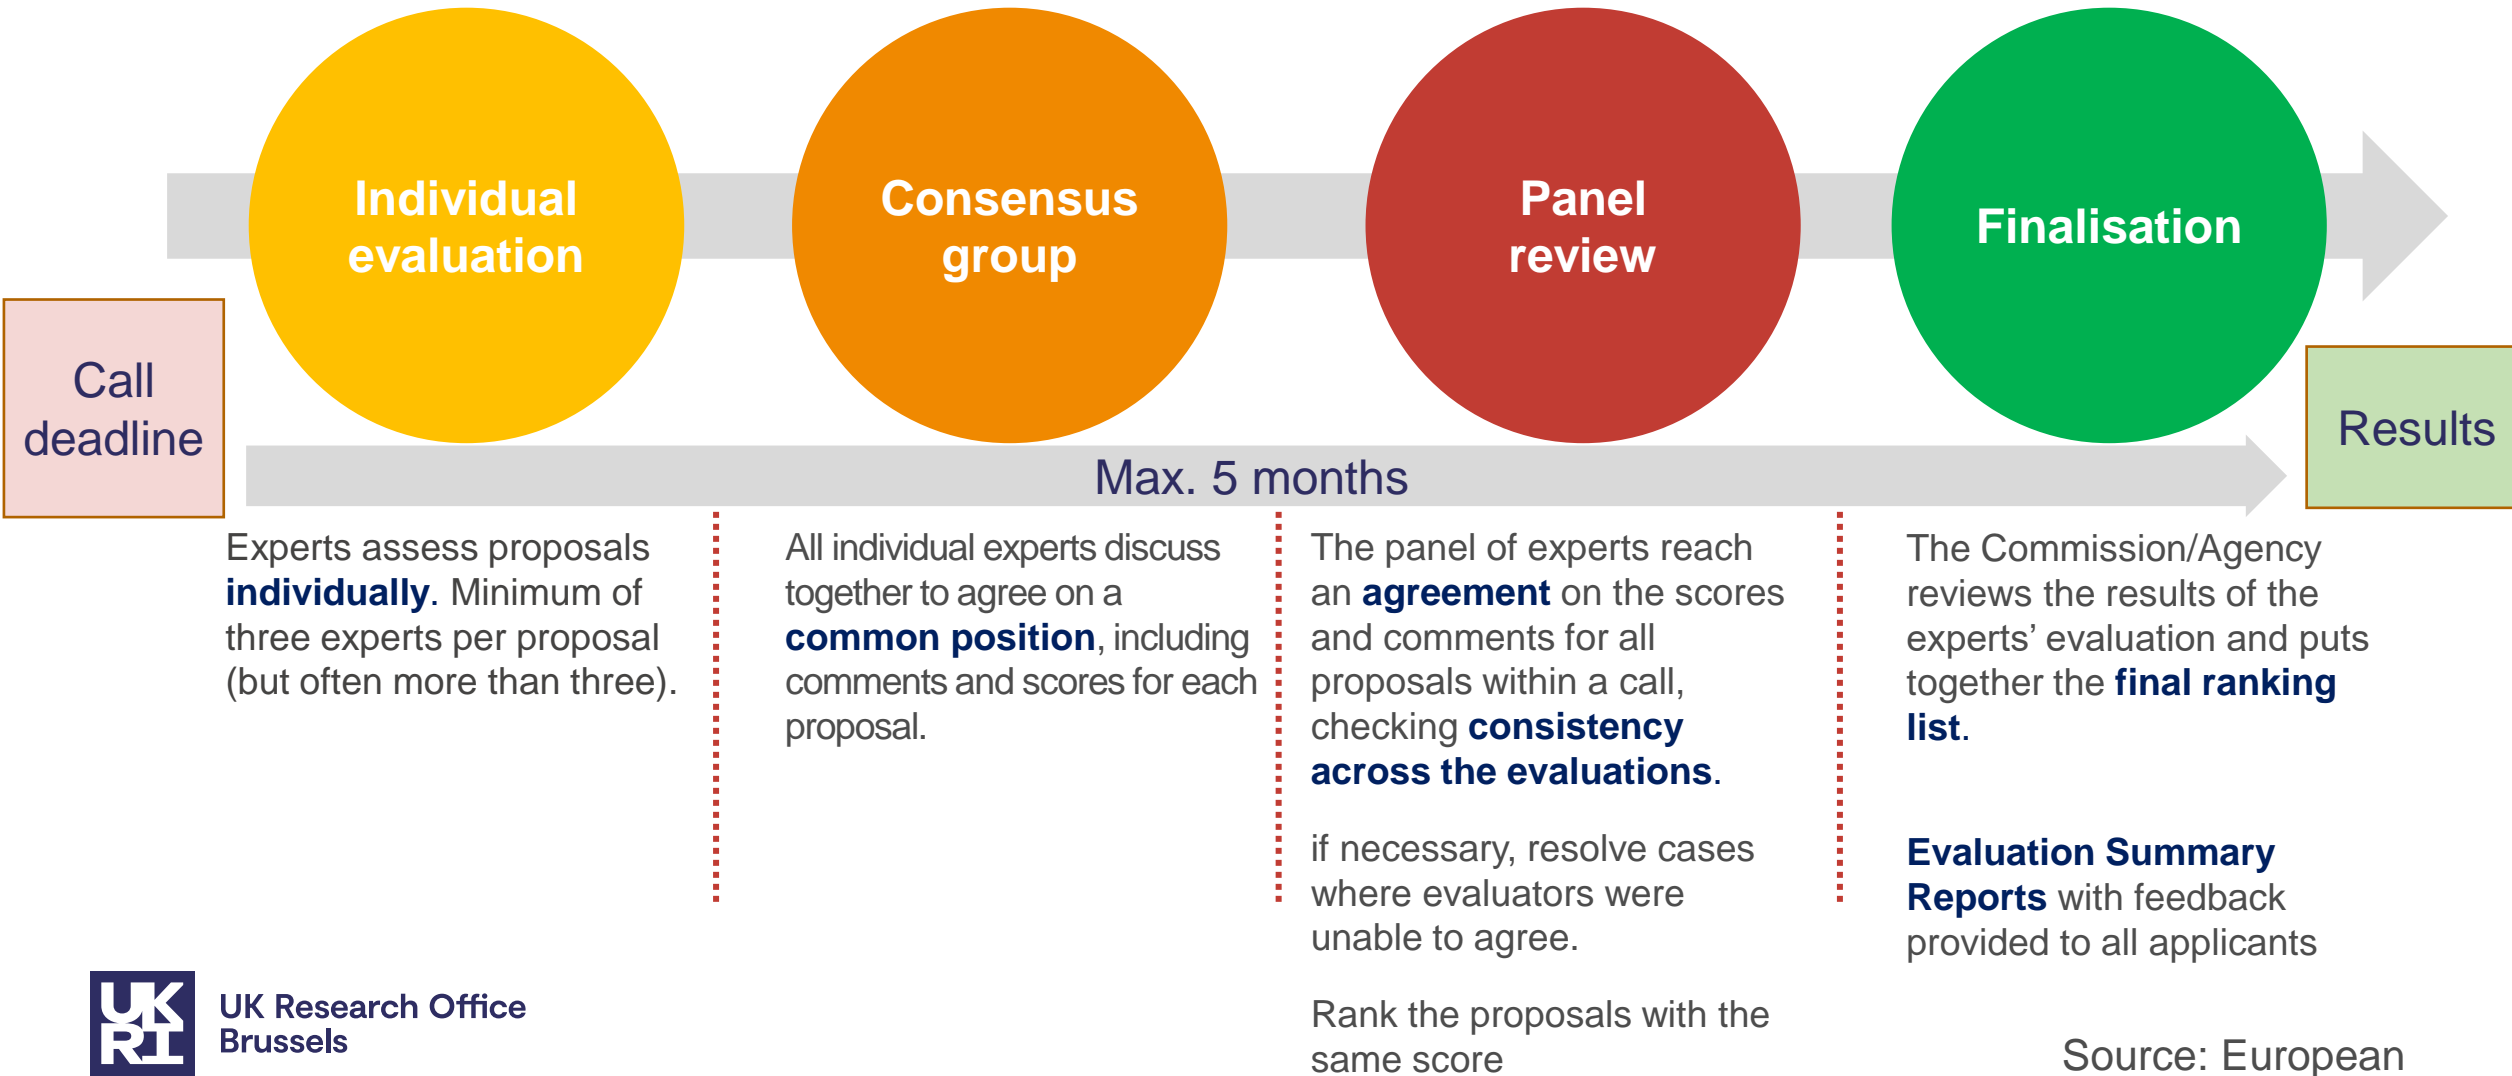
Individual evaluation

Consensus group

Panel review

Finalisation

Call deadline

Max. 5 months

Results

Experts assess proposals **individually**. Minimum of three experts per proposal (but often more than three).

All individual experts discuss together to agree on a **common position**, including comments and scores for each proposal.

The panel of experts reach an **agreement** on the scores and comments for all proposals within a call, checking **consistency across the evaluations**.

if necessary, resolve cases where evaluators were unable to agree.

Rank the proposals with the same score

The Commission/Agency reviews the results of the experts' evaluation and puts together the **final ranking list**.

**Evaluation Summary Reports** with feedback provided to all applicants

UKRI

UK Research Office Brussels

Source: European